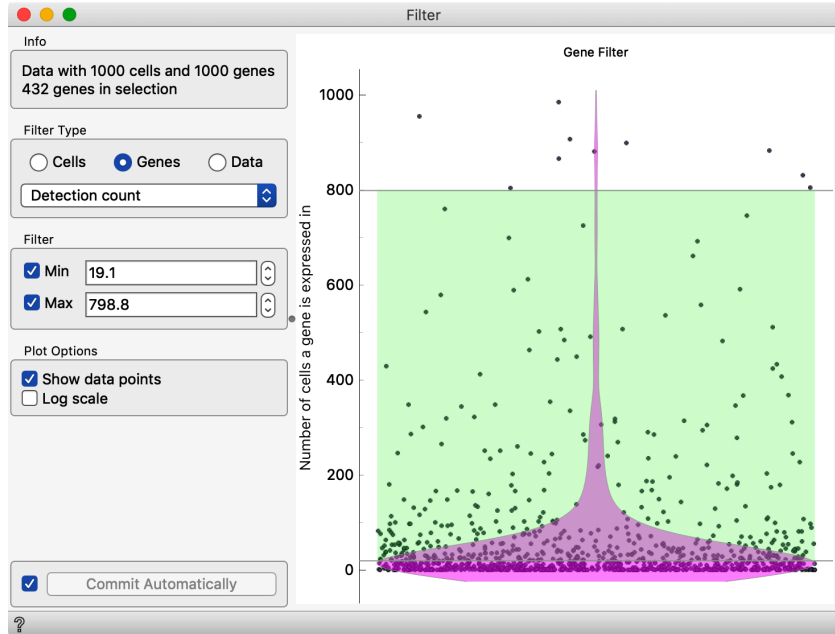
Filter

Info

Data with 1000 cells and 1000 genes
432 genes in selection

Filter Type

Cells Genes Data

Detection count

Filter

Min 19.1

Max 798.8

Plot Options

Show data points
Log scale

Commit Automatically

Gene Filter

Number of cells a gene is expressed in

1000
800
600
400
200
0

?